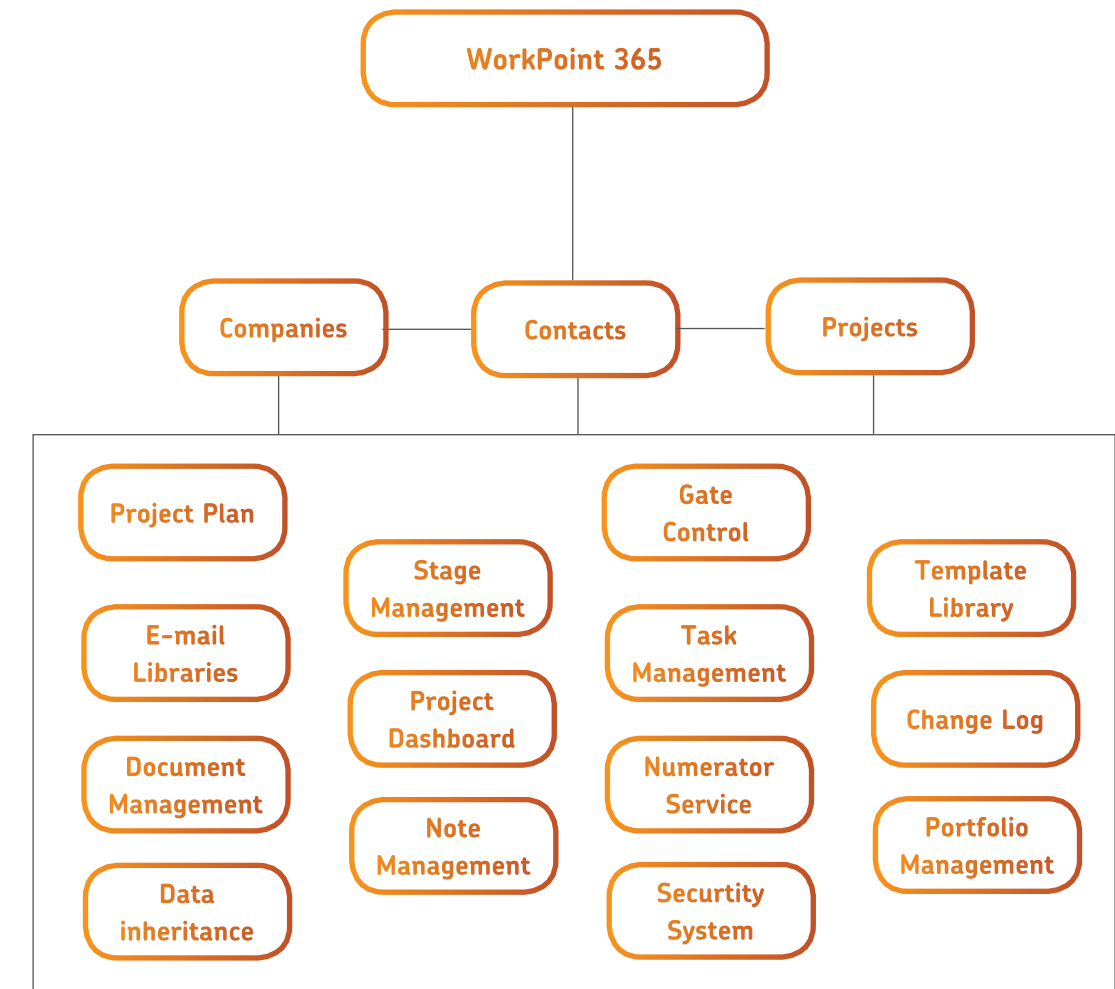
WorkPoint 365

Companies

Contacts

Projects

Project Plan

E-mail Libraries

Document Management

Data inheritance

Stage Management

Project Dashboard

Note Management

Gate Control

Task Management

Numerator Service

Secutity System

Template Library

Change Log

Portfolio Management